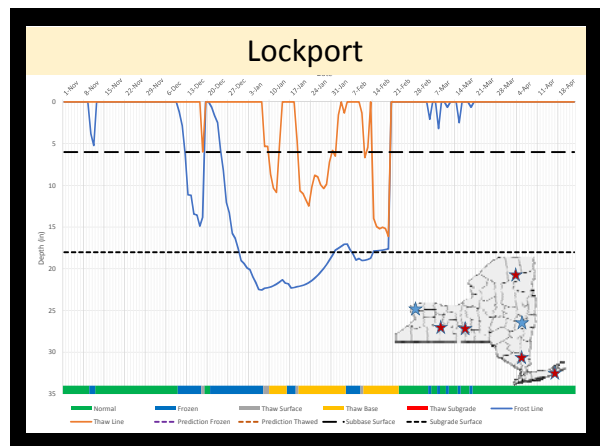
Lockport

1-Nov
8-Nov
15-Nov
22-Nov
29-Nov
6-Dec
13-Dec
20-Dec
27-Dec
3-Jan
10-Jan
17-Jan
24-Jan
31-Jan
7-Feb
14-Feb
21-Feb
28-Feb
7-Mar
14-Mar
21-Mar
28-Mar
4-Apr
11-Apr
18-Apr

Depth (in)

0
5
10
15
20
25
30
35

Normal
Frozen
Thaw Surface
Thaw Base
Thaw Subgrade
Frost Line
Thaw Line
Prediction Frozen
Prediction Thawed
Subbase Surface
Subgrade Surface